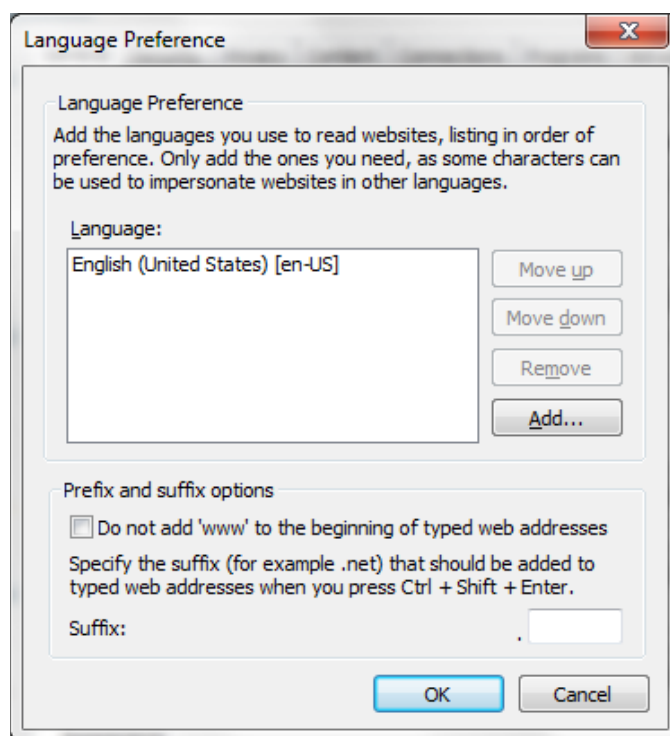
Language Preference

Language Preference

Add the languages you use to read websites, listing in order of preference. Only add the ones you need, as some characters can be used to impersonate websites in other languages.

Language:

English (United States) [en-US]

Move up

Move down

Remove

Add...

Prefix and suffix options

Do not add 'www' to the beginning of typed web addresses

Specify the suffix (for example .net) that should be added to typed web addresses when you press Ctrl + Shift + Enter.

Suffix: .

OK

Cancel